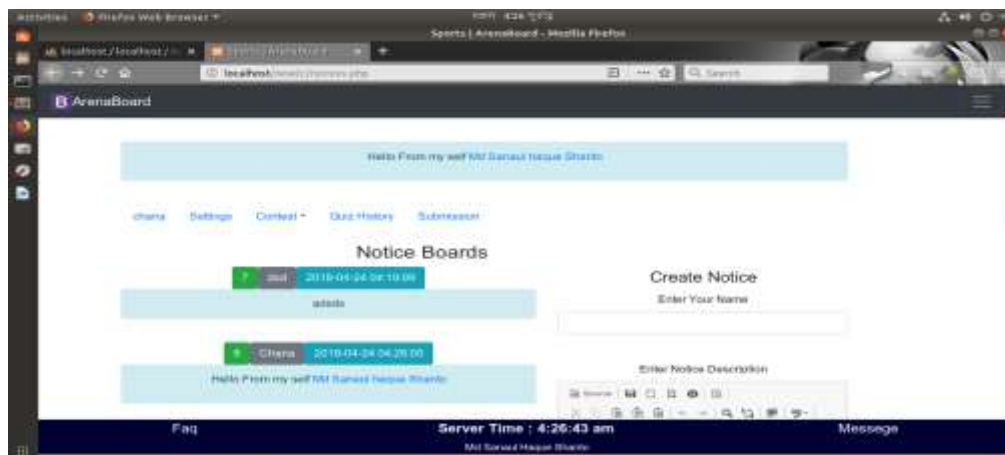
Activities Firefox Web Browser

Sports | ArenaBoard - Mozilla Firefox

localhost/localhost/ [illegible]

localhost/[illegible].php

Search

ArenaBoard

Hello From my self Md Sanaul Haque Shanto

chana Settings Contest Quiz History Submission

Notice Boards

7 dsd 2018-04-24 04:19:06

adsds

Create Notice

Enter Your Name

6 Chana 2018-04-24 04:25:00

Hello From my self Md Sanaul Haque Shanto

Enter Notice Description

Source

Faq

Server Time : 4:26:43 am

Messege

Md Sanaul Haque Shanto